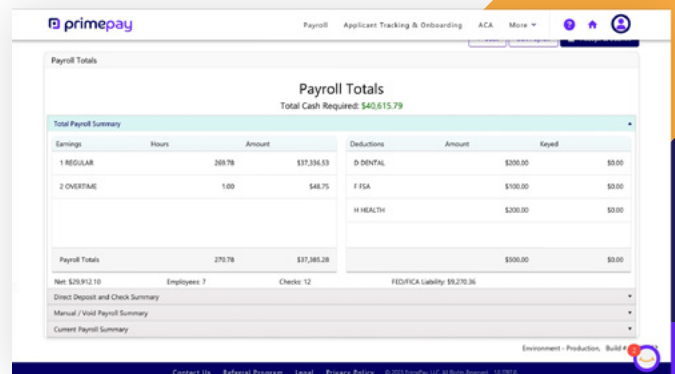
primepay

Payroll Applicant Tracking & Onboarding ACA More

Payroll Totals

Payroll Totals

Total Cash Required: $40,615.79

Total Payroll Summary

| Earnings | Hours | Amount |
|---|---|---|
| 1 REGULAR | 269.78 | $37,336.53 |
| 2 OVERTIME | 1.00 | $48.75 |
| Payroll Totals | 270.78 | $37,385.28 |

| Deductions | Amount | Keyed |
|---|---|---|
| D DENTAL | $200.00 | $0.00 |
| F FSA | $100.00 | $0.00 |
| H HEALTH | $200.00 | $0.00 |
| | $500.00 | $0.00 |

Net: $29,912.10 Employees: 7 Checks: 12 FED/FICA Liability: $9,270.36

Direct Deposit and Check Summary

Manual / Void Payroll Summary

Current Payroll Summary

Environment - Production, Build # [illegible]

Contact Us Referral Program Legal Privacy Policy © 2021 PrimePay, LLC. All Rights Reserved. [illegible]